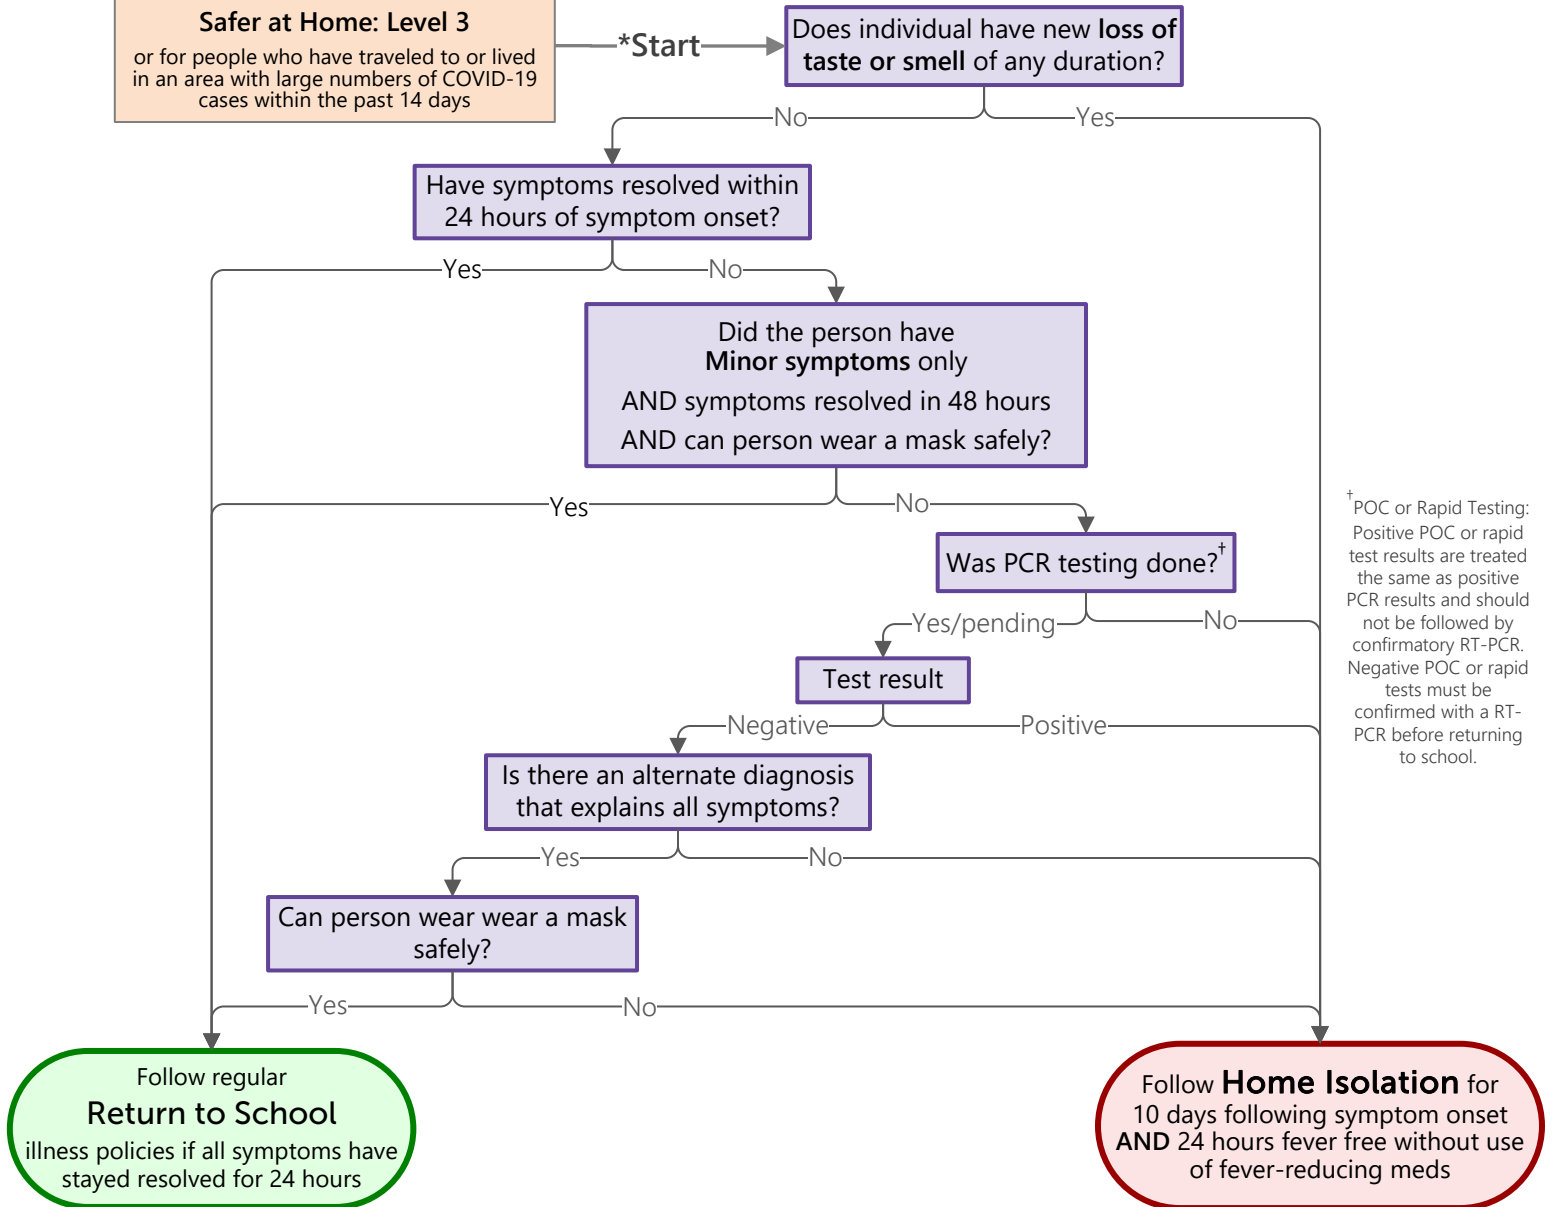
**Safer at Home: Level 3**
or for people who have traveled to or lived in an area with large numbers of COVID-19 cases within the past 14 days

*Start

Does individual have new **loss of taste or smell** of any duration?

No

Yes

Have symptoms resolved within 24 hours of symptom onset?

Yes

No

Did the person have **Minor symptoms** only
AND symptoms resolved in 48 hours
AND can person wear a mask safely?

Yes

No

Was PCR testing done?$^{\dagger}$

Yes/pending

No

Test result

Negative

Positive

Is there an alternate diagnosis that explains all symptoms?

Yes

No

Can person wear wear a mask safely?

Yes

No

$^{\dagger}$POC or Rapid Testing: Positive POC or rapid test results are treated the same as positive PCR results and should not be followed by confirmatory RT-PCR. Negative POC or rapid tests must be confirmed with a RT-PCR before returning to school.

Follow regular
Return to School
illness policies if all symptoms have stayed resolved for 24 hours

Follow **Home Isolation** for 10 days following symptom onset **AND** 24 hours fever free without use of fever-reducing meds